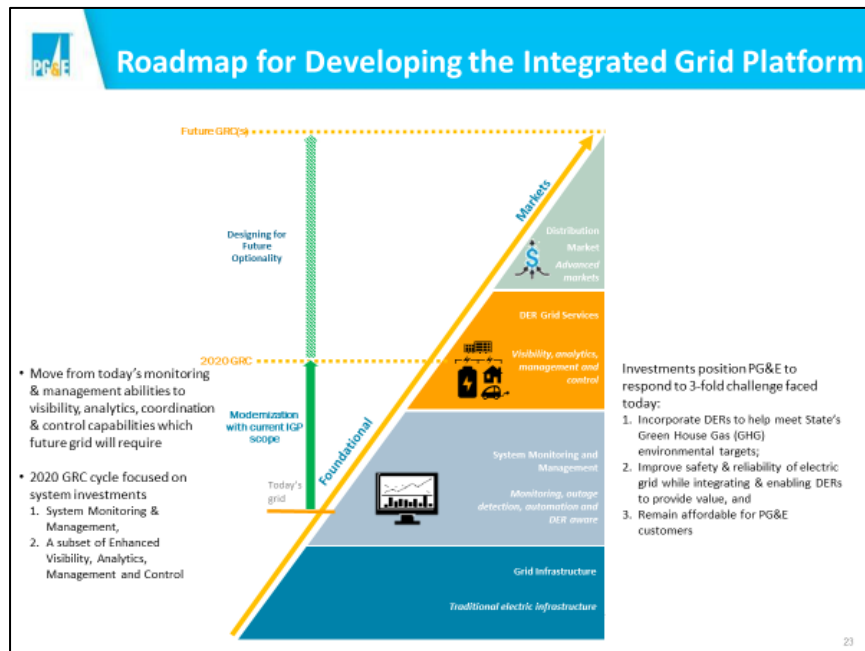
PG&E

Roadmap for Developing the Integrated Grid Platform

Future GRC(s)

Designing for Future Optionality

2020 GRC

Modernization with current IGP scope

Today's grid

Foundational

Markets

Distribution Market

Advanced markets

DER Grid Services

Visibility, analytics, management and control

System Monitoring and Management

Monitoring, outage detection, automation and DER aware

Grid Infrastructure

Traditional electric infrastructure

• Move from today's monitoring & management abilities to visibility, analytics, coordination & control capabilities which future grid will require

• 2020 GRC cycle focused on system investments
1. System Monitoring & Management,
2. A subset of Enhanced Visibility, Analytics, Management and Control

Investments position PG&E to respond to 3-fold challenge faced today:
1. Incorporate DERs to help meet State's Green House Gas (GHG) environmental targets;
2. Improve safety & reliability of electric grid while integrating & enabling DERs to provide value, and
3. Remain affordable for PG&E customers

23